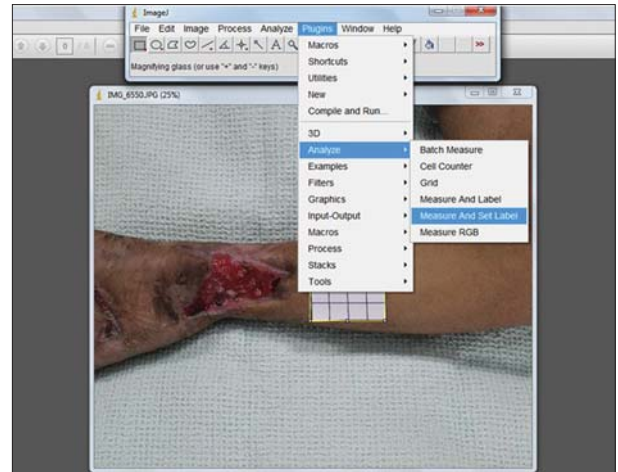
ImageJ
File Edit Image Process Analyze Plugins Window Help
Magnifying glass (or use "+" and "-" keys)
IMG_6550JPG (25%)
Macros
Shortcuts
Utilities
New
Compile and Run...
3D
Analyze
Examples
Filters
Graphics
Input-Output
Macros
Process
Stacks
Tools
Batch Measure
Cell Counter
Grid
Measure And Label
Measure And Set Label
Measure RGB